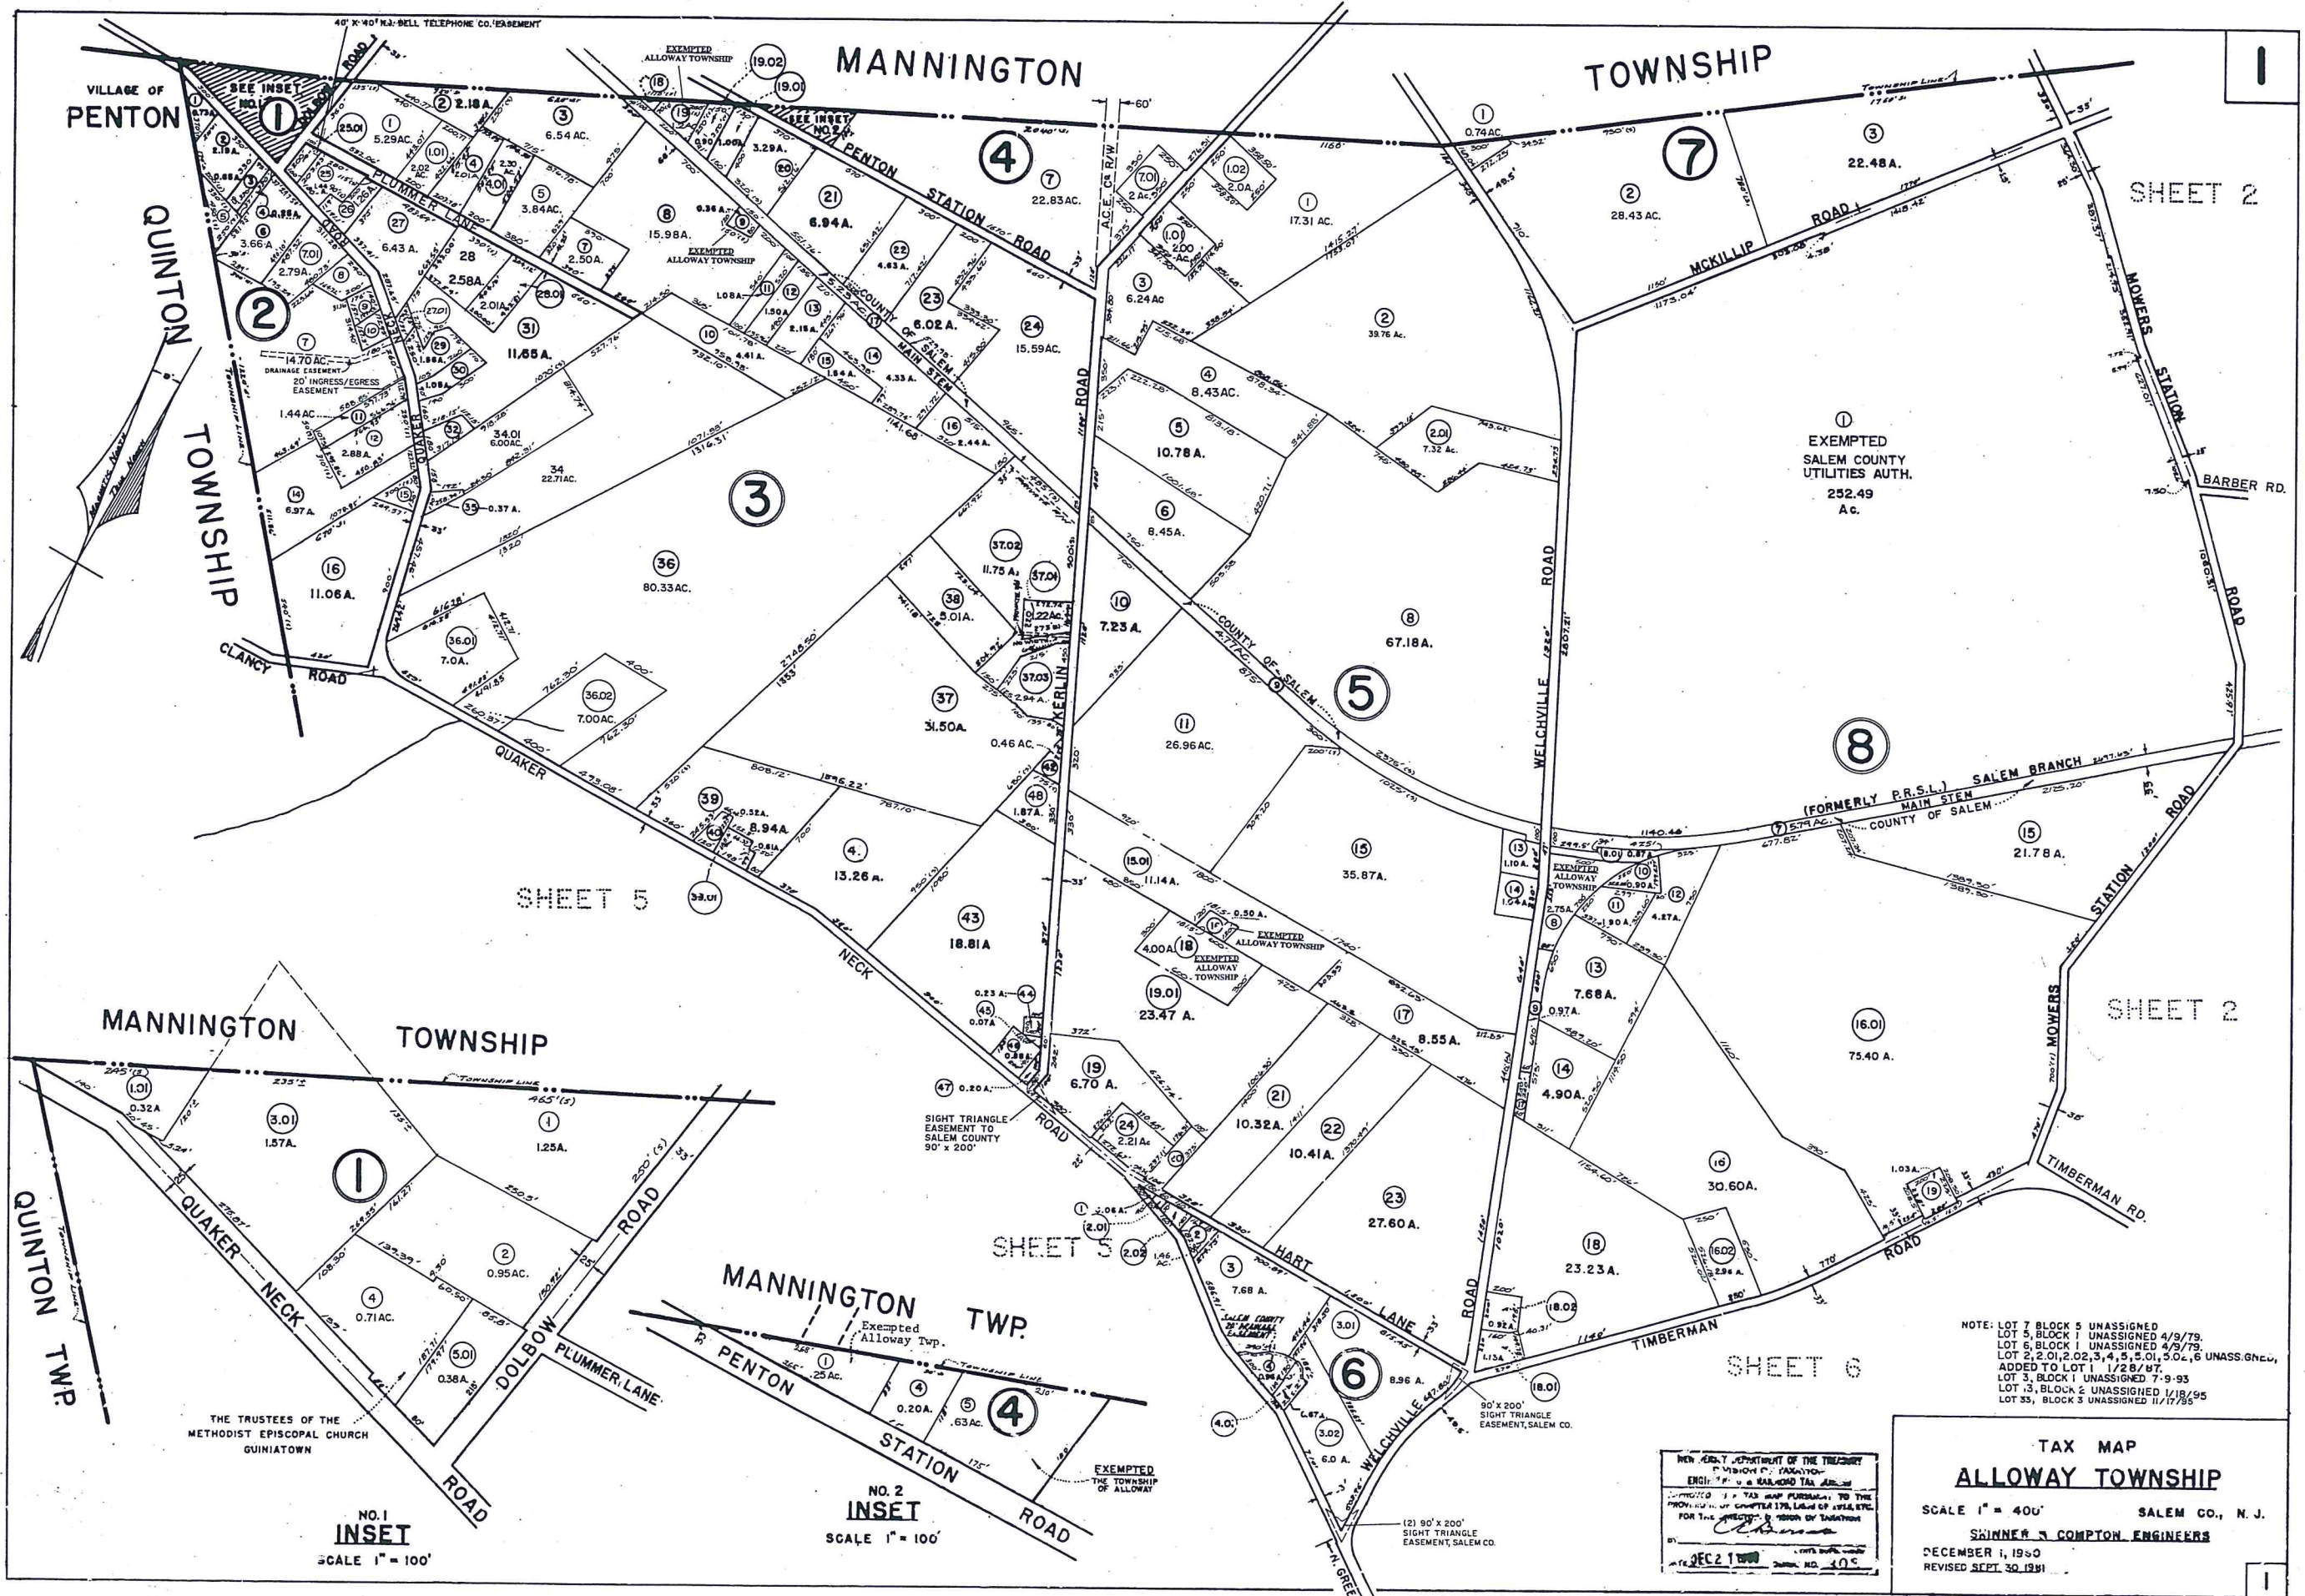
1

40' X 40' N.J. BELL TELEPHONE CO. EASEMENT

VILLAGE OF PENTON

SEE INSET NO. 1

MANNINGTON

TOWNSHIP

EXEMPTED ALLOWAY TOWNSHIP

SEE INSET NO. 2

PENTON STATION ROAD

QUINTON TOWNSHIP

PLUMMER LANE

QUAKER NECK ROAD

CLANCY ROAD

A.C.E. Co. R/W

60'

COUNTY OF SALEM MAIN STEM

KERLIN ROAD

WELCHVILLE ROAD

MCKILLIP ROAD

MOWERS STATION ROAD

BARBER RD.

SHEET 2

SHEET 2

SHEET 5

SHEET 5

SHEET 6

(FORMERLY P.R.S.L.) SALEM BRANCH MAIN STEM COUNTY OF SALEM

HART LANE

TIMBERMAN ROAD

TIMBERMAN RD.

N. GREE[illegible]

EXEMPTED SALEM COUNTY UTILITIES AUTH. 252.49 Ac.

DRAINAGE EASEMENT

20' INGRESS/EGRESS EASEMENT

SIGHT TRIANGLE EASEMENT TO SALEM COUNTY 90' x 200'

90' x 200' SIGHT TRIANGLE EASEMENT, SALEM CO.

(2) 90' x 200' SIGHT TRIANGLE EASEMENT, SALEM CO.

SALEM COUNTY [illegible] EASEMENT

EXEMPTED ALLOWAY TOWNSHIP

MANNINGTON TOWNSHIP

QUINTON TWP.

QUAKER NECK ROAD

DOLBOW ROAD

PLUMMER LANE

TOWNSHIP LINE

THE TRUSTEES OF THE METHODIST EPISCOPAL CHURCH GUINIATOWN

NO. 1 INSET SCALE 1" = 100'

MANNINGTON TWP.

Exempted Alloway Twp.

PENTON STATION ROAD

EXEMPTED THE TOWNSHIP OF ALLOWAY

NO. 2 INSET SCALE 1" = 100'

NOTE: LOT 7 BLOCK 5 UNASSIGNED
LOT 5, BLOCK 1 UNASSIGNED 4/9/79.
LOT 6, BLOCK 1 UNASSIGNED 4/9/79.
LOT 2, 2.01, 2.02, 3, 4, 5, 5.01, 5.02, 6 UNASSIGNED, ADDED TO LOT 1 1/28/87.
LOT 3, BLOCK 1 UNASSIGNED 7-9-93
LOT 3, BLOCK 2 UNASSIGNED 1/18/95
LOT 33, BLOCK 3 UNASSIGNED 11/17/95

NEW JERSEY DEPARTMENT OF THE TREASURY DIVISION OF TAXATION ENGINEERING & RAILROAD TAX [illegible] APPROVED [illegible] TAX MAP PURSUANT TO THE PROVISIONS OF CHAPTER 178, LAWS OF 1912, ETC. FOR THE DIRECTOR DIVISION OF TAXATION
BY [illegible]
DATE DEC 2 1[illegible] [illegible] NO. 105

TAX MAP
ALLOWAY TOWNSHIP
SCALE 1" = 400' SALEM CO., N. J.
SKINNER & COMPTON ENGINEERS
DECEMBER 1, 1960
REVISED SEPT 30 1981

1